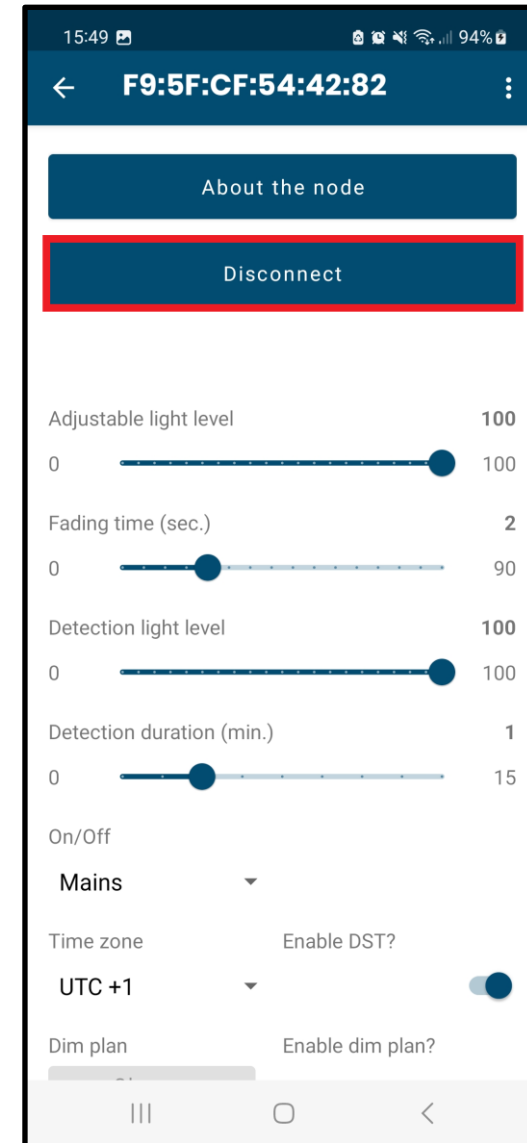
15:49 94%

F9:5F:CF:54:42:82

About the node

Disconnect

Adjustable light level 100
0 100

Fading time (sec.) 2
0 90

Detection light level 100
0 100

Detection duration (min.) 1
0 15

On/Off
Mains

Time zone
UTC +1

Enable DST?

Dim plan

Enable dim plan?

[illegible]